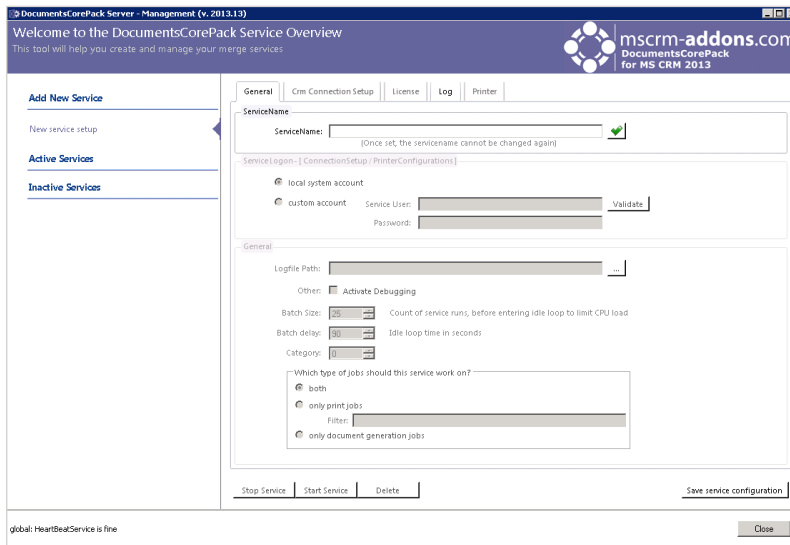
DocumentsCorePack Server - Management (v. 2013.13)

Welcome to the DocumentsCorePack Service Overview
This tool will help you create and manage your merge services

mscrm-addons.com
DocumentsCorePack
for MS CRM 2013

Add New Service
New service setup
Active Services
Inactive Services

General | Crm Connection Setup | License | Log | Printer

ServiceName
ServiceName:
(Once set, the servicename cannot be changed again)

Service Logon - [ ConnectionSetup / PrinterConfigurations ]
local system account
custom account Service User: Validate
Password:

General
Logfile Path: ...
Other: Activate Debugging
Batch Size: 25 Count of service runs, before entering idle loop to limit CPU load
Batch delay: 90 Idle loop time in seconds
Category: 0
Which type of jobs should this service work on?
both
only print jobs
Filter:
only document generation jobs

Stop Service | Start Service | Delete | Save service configuration

global: HeartBeatService is fine
Close